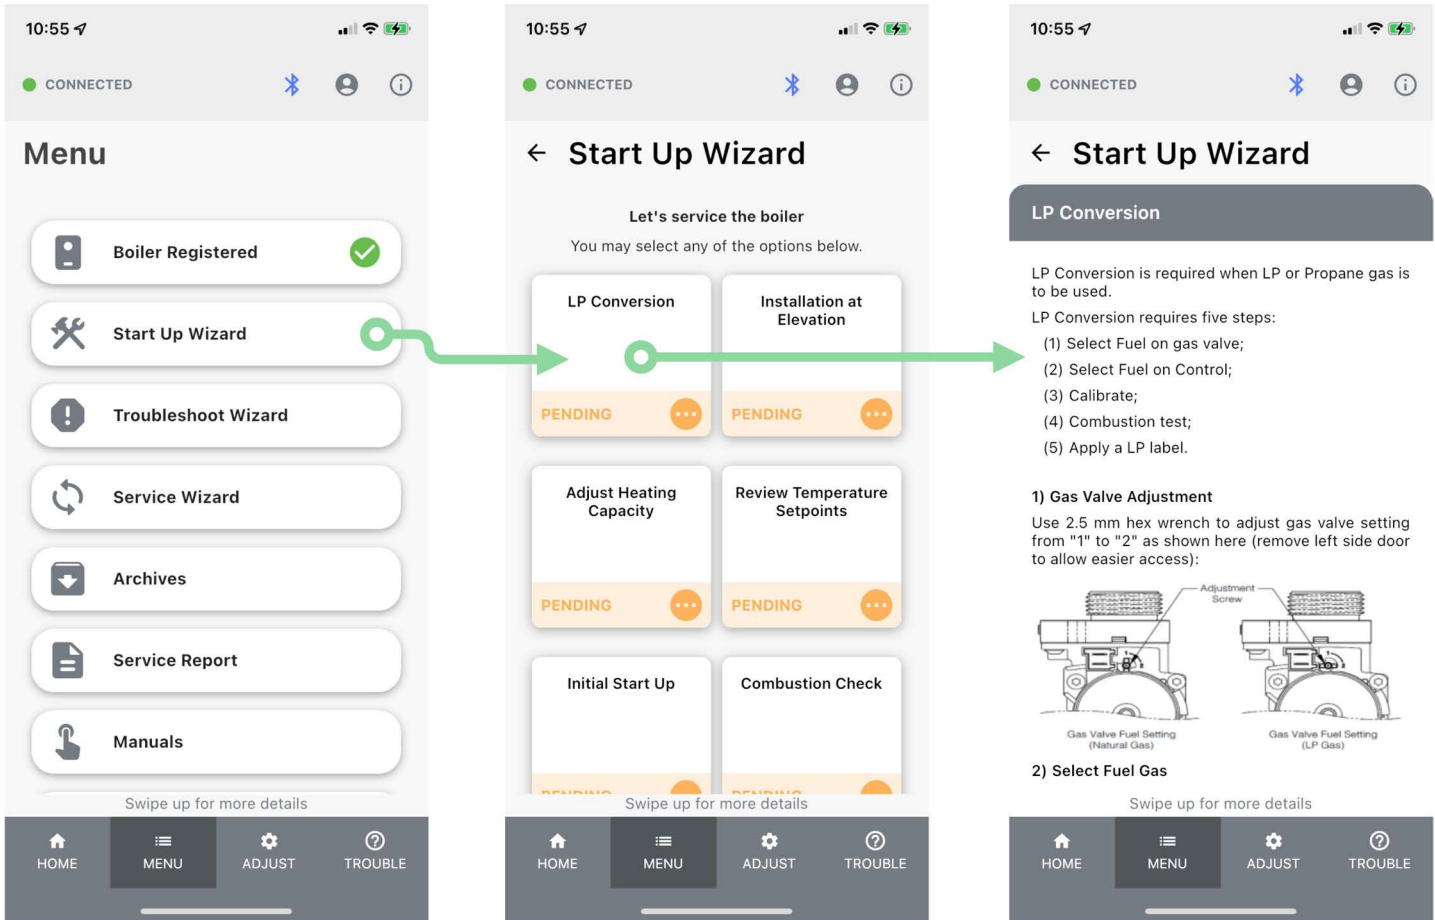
10:55

CONNECTED

Menu

Boiler Registered

Start Up Wizard

Troubleshoot Wizard

Service Wizard

Archives

Service Report

Manuals

Swipe up for more details

HOME MENU ADJUST TROUBLE

10:55

CONNECTED

Start Up Wizard

Let's service the boiler

You may select any of the options below.

LP Conversion

PENDING

Installation at Elevation

PENDING

Adjust Heating Capacity

PENDING

Review Temperature Setpoints

PENDING

Initial Start Up

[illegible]

Combustion Check

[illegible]

Swipe up for more details

HOME MENU ADJUST TROUBLE

10:55

CONNECTED

Start Up Wizard

LP Conversion

LP Conversion is required when LP or Propane gas is to be used.

LP Conversion requires five steps:

(1) Select Fuel on gas valve;
(2) Select Fuel on Control;
(3) Calibrate;
(4) Combustion test;
(5) Apply a LP label.

1) Gas Valve Adjustment

Use 2.5 mm hex wrench to adjust gas valve setting from "1" to "2" as shown here (remove left side door to allow easier access):

Adjustment Screw

Gas Valve Fuel Setting (Natural Gas)

Gas Valve Fuel Setting (LP Gas)

2) Select Fuel Gas

Swipe up for more details

HOME MENU ADJUST TROUBLE